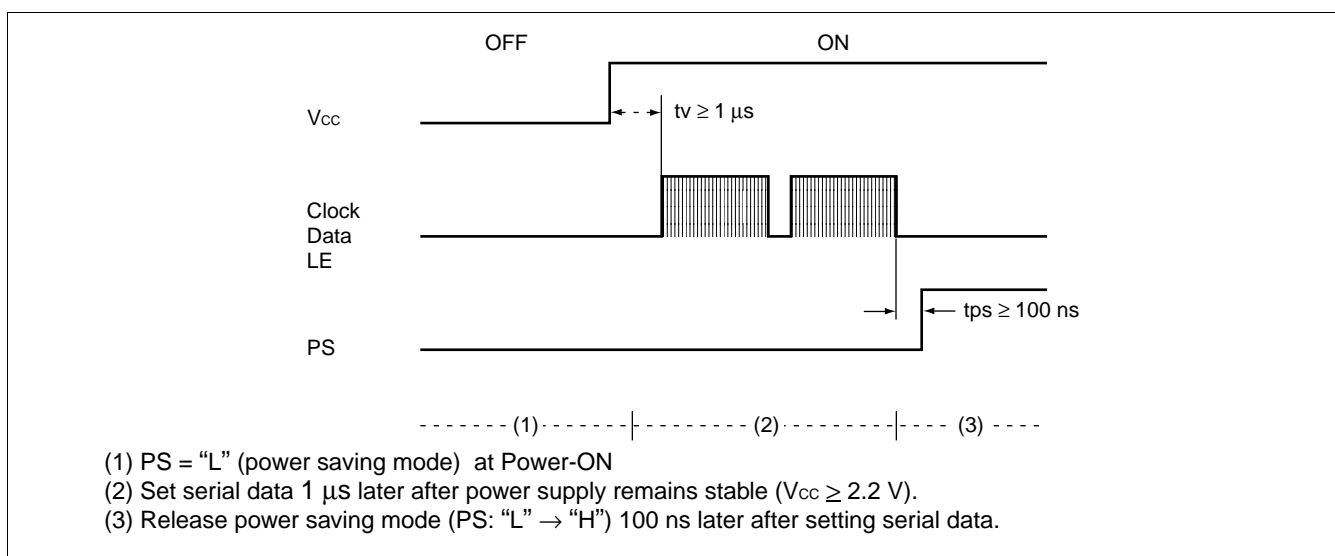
OFF

ON

$V_{CC}$

tv $\geq$ 1 $\mu$s

Clock
Data
LE

tps $\geq$ 100 ns

PS

(1)

(2)

(3)

(1) PS = “L” (power saving mode) at Power-ON
(2) Set serial data 1 $\mu$s later after power supply remains stable ($V_{CC} \geq$ 2.2 V).
(3) Release power saving mode (PS: “L” $\rightarrow$ “H”) 100 ns later after setting serial data.